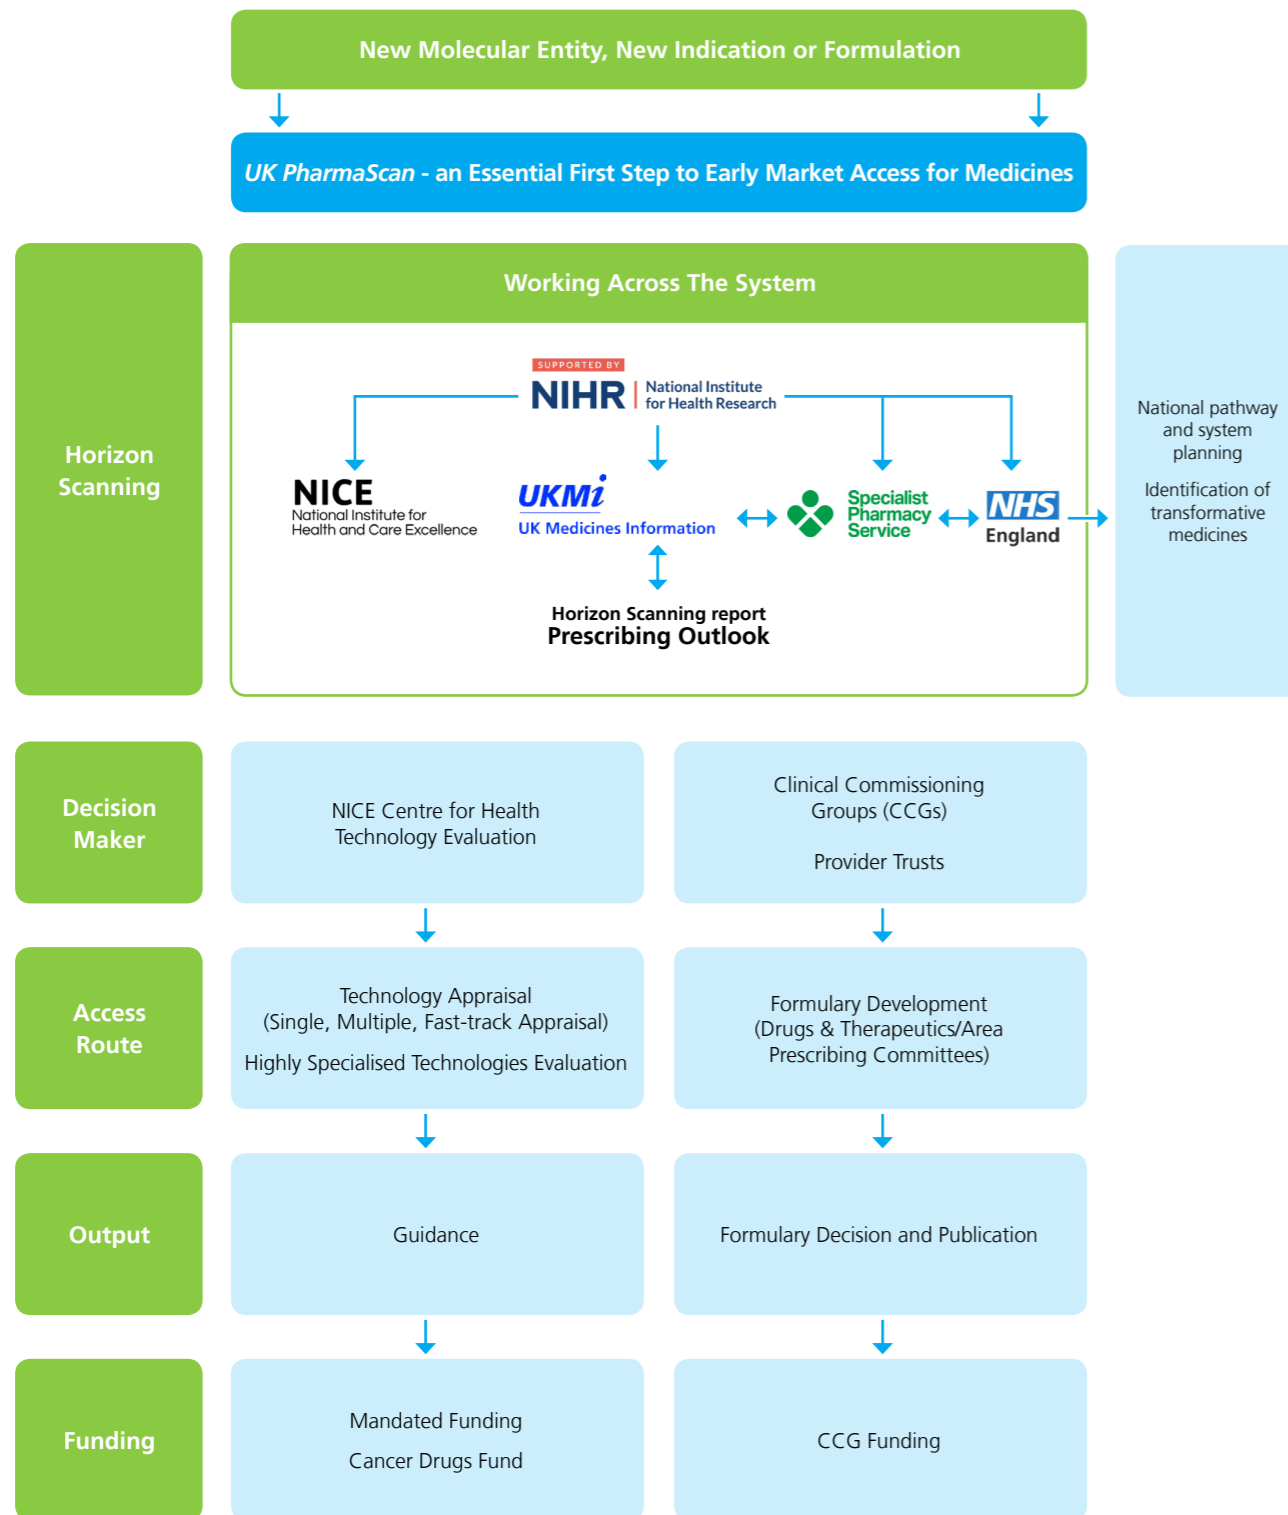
New Molecular Entity, New Indication or Formulation

UK PharmaScan - an Essential First Step to Early Market Access for Medicines

Horizon Scanning

Working Across The System

SUPPORTED BY

NIHR | National Institute for Health Research

NICE National Institute for Health and Care Excellence

UKMi UK Medicines Information

Specialist Pharmacy Service

NHS England

Horizon Scanning report
Prescribing Outlook

National pathway and system planning

Identification of transformative medicines

Decision Maker

NICE Centre for Health Technology Evaluation

Clinical Commissioning Groups (CCGs)

Provider Trusts

Access Route

Technology Appraisal (Single, Multiple, Fast-track Appraisal)

Highly Specialised Technologies Evaluation

Formulary Development (Drugs & Therapeutics/Area Prescribing Committees)

Output

Guidance

Formulary Decision and Publication

Funding

Mandated Funding

Cancer Drugs Fund

CCG Funding